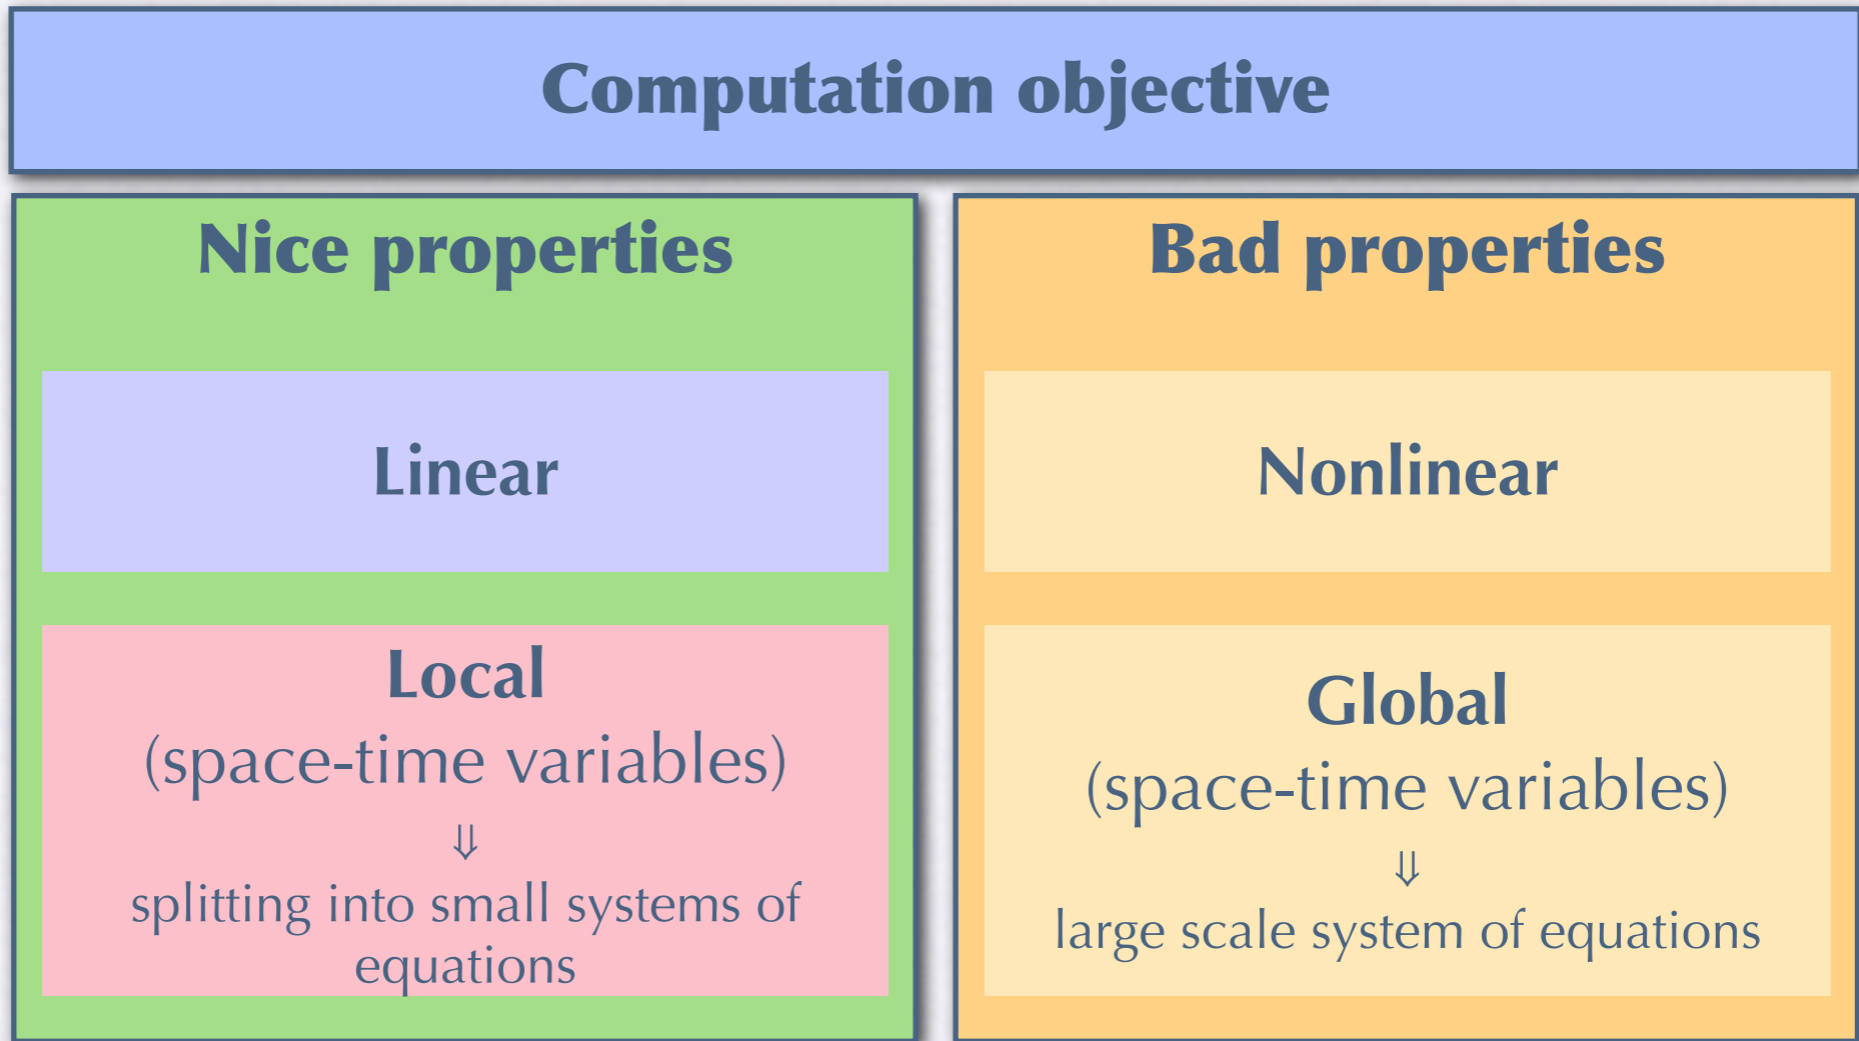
Computation objective

Nice properties

Linear

Local
(space-time variables)
$\Downarrow$
splitting into small systems of equations

Bad properties

Nonlinear

Global
(space-time variables)
$\Downarrow$
large scale system of equations